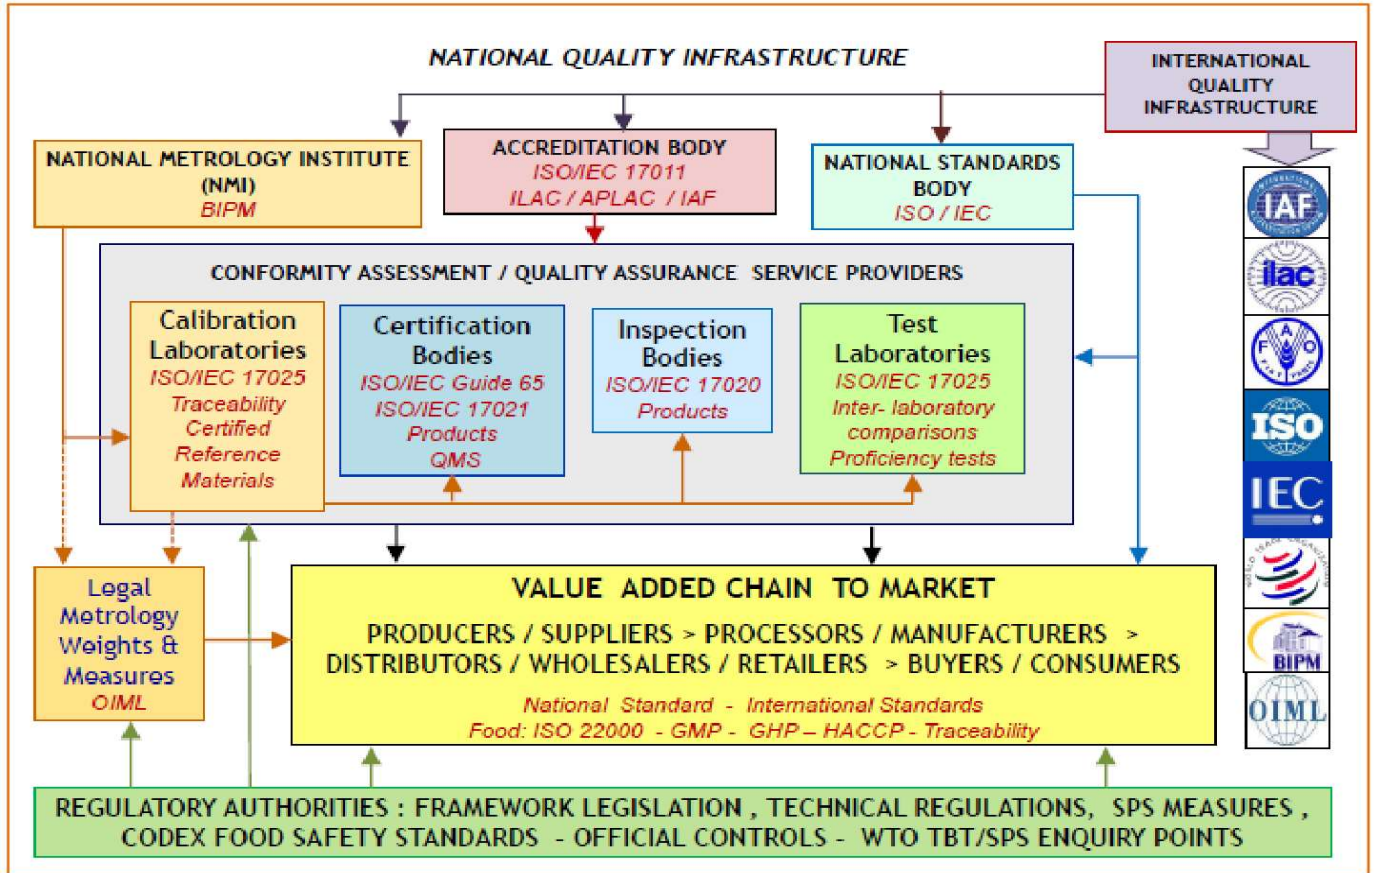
NATIONAL QUALITY INFRASTRUCTURE

INTERNATIONAL QUALITY INFRASTRUCTURE

NATIONAL METROLOGY INSTITUTE (NMI) BIPM

ACCREDITATION BODY ISO/IEC 17011 ILAC / APLAC / IAF

NATIONAL STANDARDS BODY ISO / IEC

CONFORMITY ASSESSMENT / QUALITY ASSURANCE SERVICE PROVIDERS

Calibration Laboratories ISO/IEC 17025 Traceability Certified Reference Materials

Certification Bodies ISO/IEC Guide 65 ISO/IEC 17021 Products QMS

Inspection Bodies ISO/IEC 17020 Products

Test Laboratories ISO/IEC 17025 Inter- laboratory comparisons Proficiency tests

IAF

ilac

FAO

ISO

IEC

BIPM

OIML

Legal Metrology Weights & Measures OIML

VALUE ADDED CHAIN TO MARKET

PRODUCERS / SUPPLIERS > PROCESSORS / MANUFACTURERS > DISTRIBUTORS / WHOLESALERS / RETAILERS > BUYERS / CONSUMERS

National Standard - International Standards
Food: ISO 22000 - GMP - GHP – HACCP - Traceability

REGULATORY AUTHORITIES : FRAMEWORK LEGISLATION , TECHNICAL REGULATIONS, SPS MEASURES , CODEX FOOD SAFETY STANDARDS - OFFICIAL CONTROLS - WTO TBT/SPS ENQUIRY POINTS